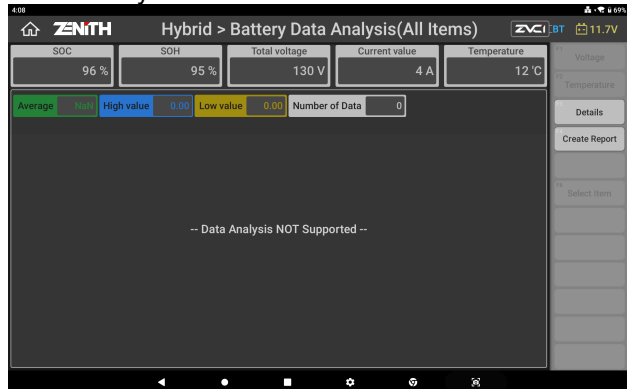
4:08

69%

ZENITH

Hybrid > Battery Data Analysis(All Items)

ZVCI BT

11.7V

| SOC | SOH | Total voltage | Current value | Temperature |
|---|---|---|---|---|
| 96 % | 95 % | 130 V | 4 A | 12 ℃ |

Voltage

Temperature

Average NaN

High value 0.00

Low value 0.00

Number of Data 0

Details

Create Report

Select Item

-- Data Analysis NOT Supported --